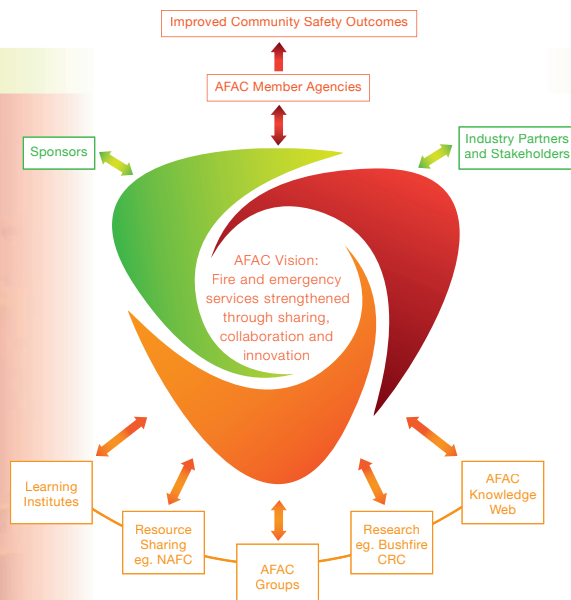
Improved Community Safety Outcomes

AFAC Member Agencies

Sponsors

Industry Partners and Stakeholders

AFAC Vision: Fire and emergency services strengthened through sharing, collaboration and innovation

Learning Institutes

Resource Sharing eg. NAFC

AFAC Groups

Research eg. Bushfire CRC

AFAC Knowledge Web